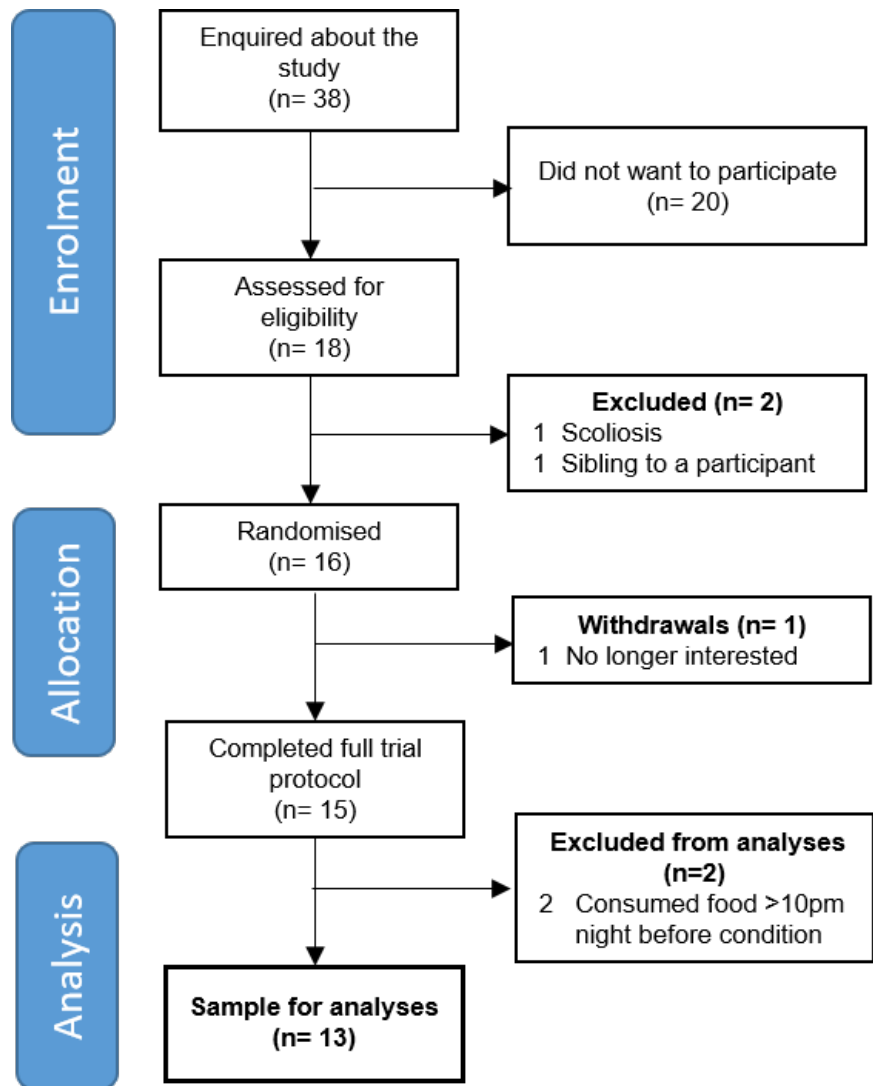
Enrolment

Enquired about the study (n= 38)

Did not want to participate (n= 20)

Assessed for eligibility (n= 18)

**Excluded (n= 2)**
1 Scoliosis
1 Sibling to a participant

Allocation

Randomised (n= 16)

**Withdrawals (n= 1)**
1 No longer interested

Completed full trial protocol (n= 15)

Analysis

**Excluded from analyses (n=2)**
2 Consumed food >10pm night before condition

**Sample for analyses (n= 13)**